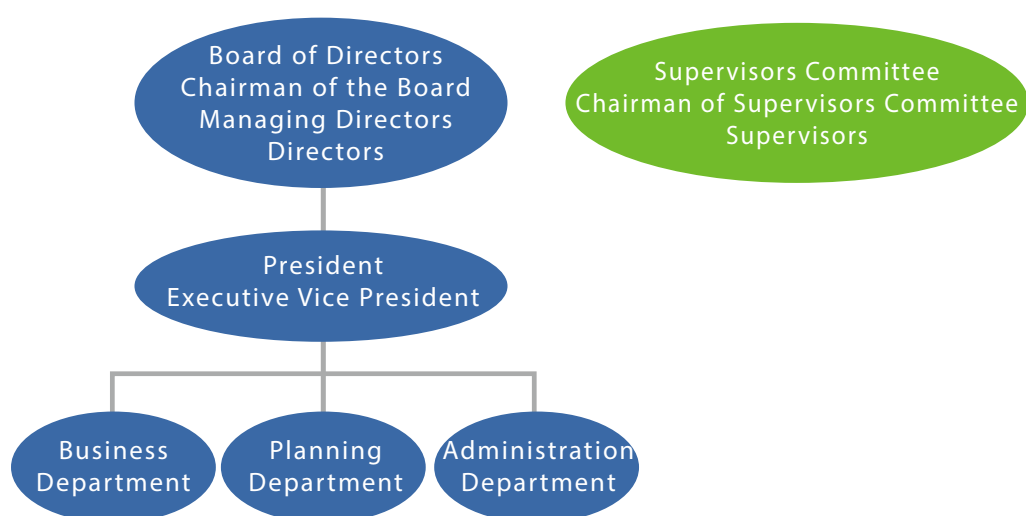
Board of Directors
Chairman of the Board
Managing Directors
Directors

Supervisors Committee
Chairman of Supervisors Committee
Supervisors

President
Executive Vice President

Business Department

Planning Department

Administration Department